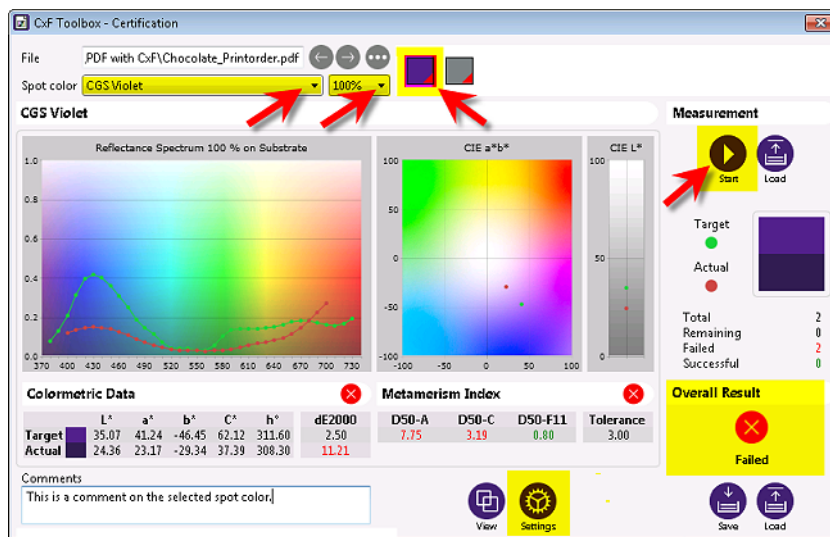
CxF Toolbox - Certification

File .PDF with CxF\Chocolate_Printorder.pdf

Spot color CGS Violet 100%

CGS Violet

Measurement

Start Load

Reflectance Spectrum 100 % on Substrate

1.0
0.8
0.6
0.4
0.2
0.0
370 400 430 460 490 520 550 580 610 640 670 700 730

CIE a*b*

100
50
0
-50
-100
-100 -50 0 50 100

CIE L*

100
50
0

Target

Actual

Total 2
Remaining 0
Failed 2
Successful 0

Colormetric Data

| | | L* | a* | b* | C* | h* | dE2000 |
|---|---|---|---|---|---|---|---|
| Target | | 35.07 | 41.24 | -46.45 | 62.12 | 311.60 | 2.50 |
| Actual | | 24.36 | 23.17 | -29.34 | 37.39 | 308.30 | 11.21 |

Metamerism Index

| D50-A | D50-C | D50-F11 | Tolerance |
|---|---|---|---|
| 7.75 | 3.19 | 0.80 | 3.00 |

Overall Result

Failed

Comments

This is a comment on the selected spot color.

View Settings

Save Load